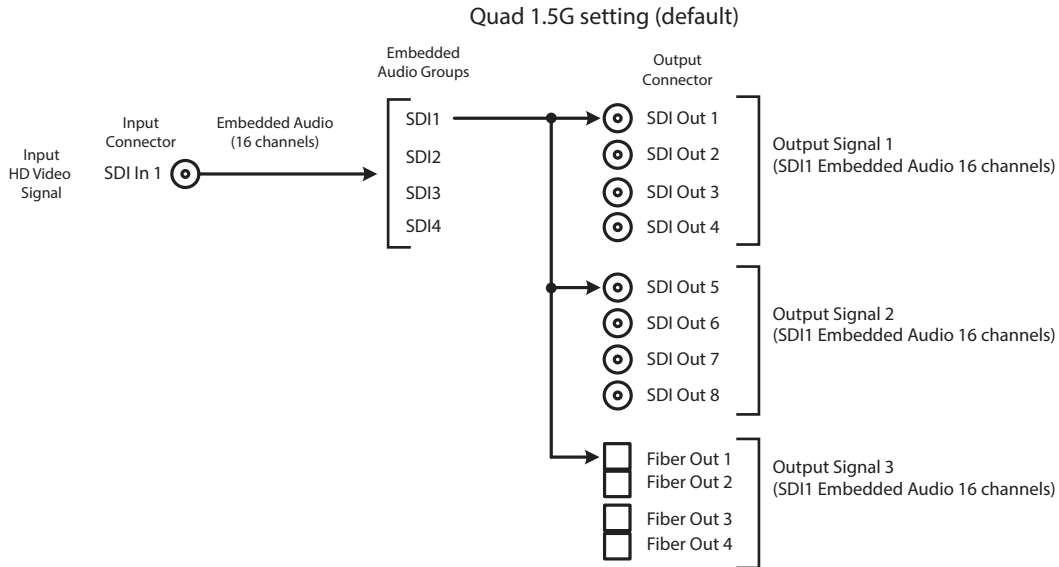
Quad 1.5G setting (default)

Input HD Video Signal

Input Connector

SDI In 1

Embedded Audio (16 channels)

Embedded Audio Groups

SDI1

SDI2

SDI3

SDI4

Output Connector

SDI Out 1

SDI Out 2

SDI Out 3

SDI Out 4

Output Signal 1 (SDI1 Embedded Audio 16 channels)

SDI Out 5

SDI Out 6

SDI Out 7

SDI Out 8

Output Signal 2 (SDI1 Embedded Audio 16 channels)

Fiber Out 1

Fiber Out 2

Fiber Out 3

Fiber Out 4

Output Signal 3 (SDI1 Embedded Audio 16 channels)